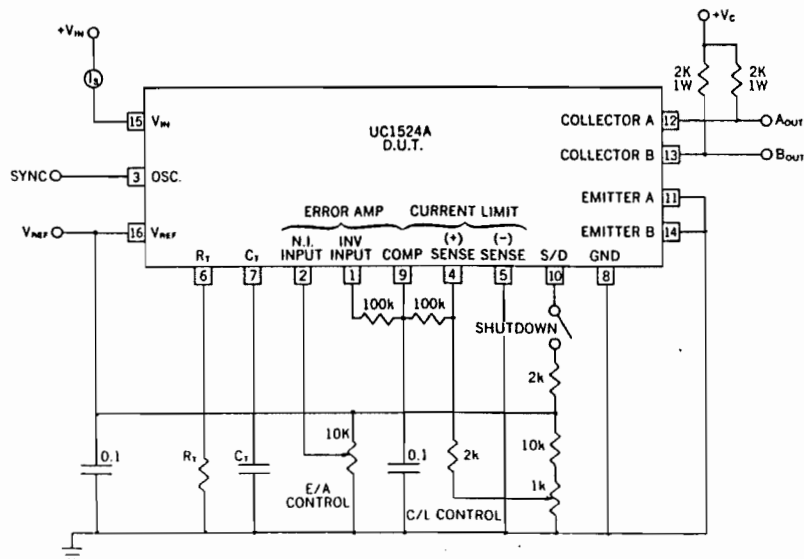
$+V_{IN}$

$I_S$

$+V_C$

2K 1W

2K 1W

15 $V_{IN}$

UC1524A D.U.T.

COLLECTOR A 12 $A_{OUT}$

COLLECTOR B 13 $B_{OUT}$

SYNC 3 OSC.

EMITTER A 11

EMITTER B 14

$V_{REF}$ 16 $V_{REF}$

ERROR AMP

CURRENT LIMIT

$R_T$ 6

$C_T$ 7

N.I. INPUT 2

INV INPUT 1

COMP 9

(+) SENSE 4

(−) SENSE 5

S/D 10

GND 8

100k

100k

SHUTDOWN

2k

10K

10k

0.1

$R_T$

$C_T$

0.1

2k

1k

E/A CONTROL

C/L CONTROL